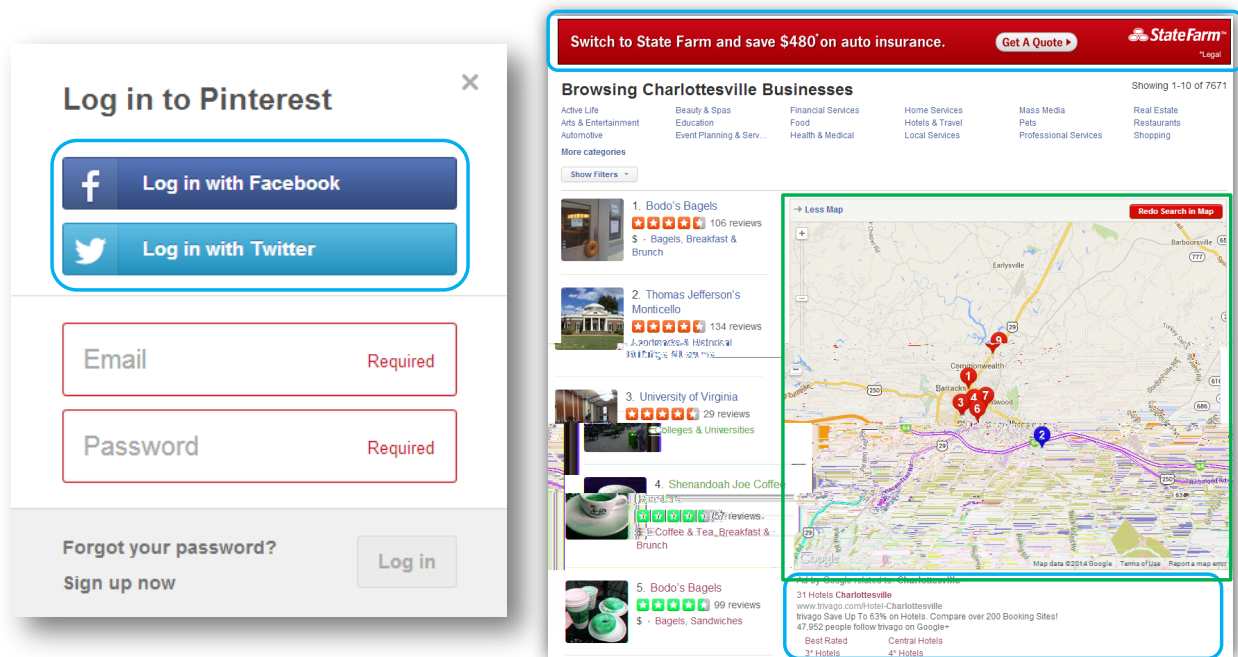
Log in to Pinterest

×

Log in with Facebook

Log in with Twitter

Email Required

Password Required

Forgot your password?

Sign up now

Log in

Switch to State Farm and save $480* on auto insurance. Get A Quote ▸ StateFarm *Legal

Browsing Charlottesville Businesses

Showing 1-10 of 7671

| Active Life | Beauty & Spas | Financial Services | Home Services | Mass Media | Real Estate |
|---|---|---|---|---|---|
| Arts & Entertainment | Education | Food | Hotels & Travel | Pets | Restaurants |
| Automotive | Event Planning & Serv... | Health & Medical | Local Services | Professional Services | Shopping |

More categories

Show Filters

1. Bodo's Bagels
106 reviews
$ · Bagels, Breakfast & Brunch

2. Thomas Jefferson's Monticello
134 reviews
Landmarks & Historical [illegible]

3. University of Virginia
29 reviews
Colleges & Universities

4. Shenandoah Joe Coffee
57 reviews
Coffee & Tea, Breakfast & Brunch

5. Bodo's Bagels
99 reviews
$ · Bagels, Sandwiches

→ Less Map

Redo Search in Map

Barboursville

Earlysville

Commonwealth

Barracks

Google

Map data ©2014 Google Terms of Use Report a map error

Ad by Google related to: Charlottesville

31 Hotels Charlottesville
www.trivago.com/Hotel-Charlottesville
trivago Save Up To 63% on Hotels. Compare over 200 Booking Sites!
47,952 people follow trivago on Google+

Best Rated Central Hotels
3* Hotels 4* Hotels